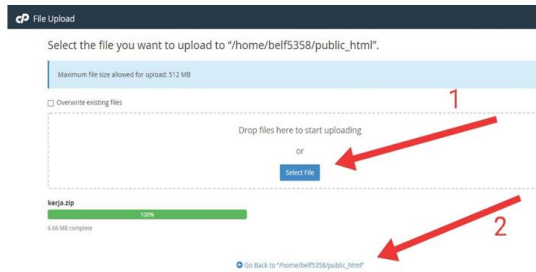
cP File Upload

Select the file you want to upload to "/home/belf5358/public_html".

Maximum file size allowed for upload: 512 MB

Overwrite existing files

1

Drop files here to start uploading

or

Select File

kerja.zip

100%

6.66 MB complete

2

Go Back to "/home/belf5358/public_html"